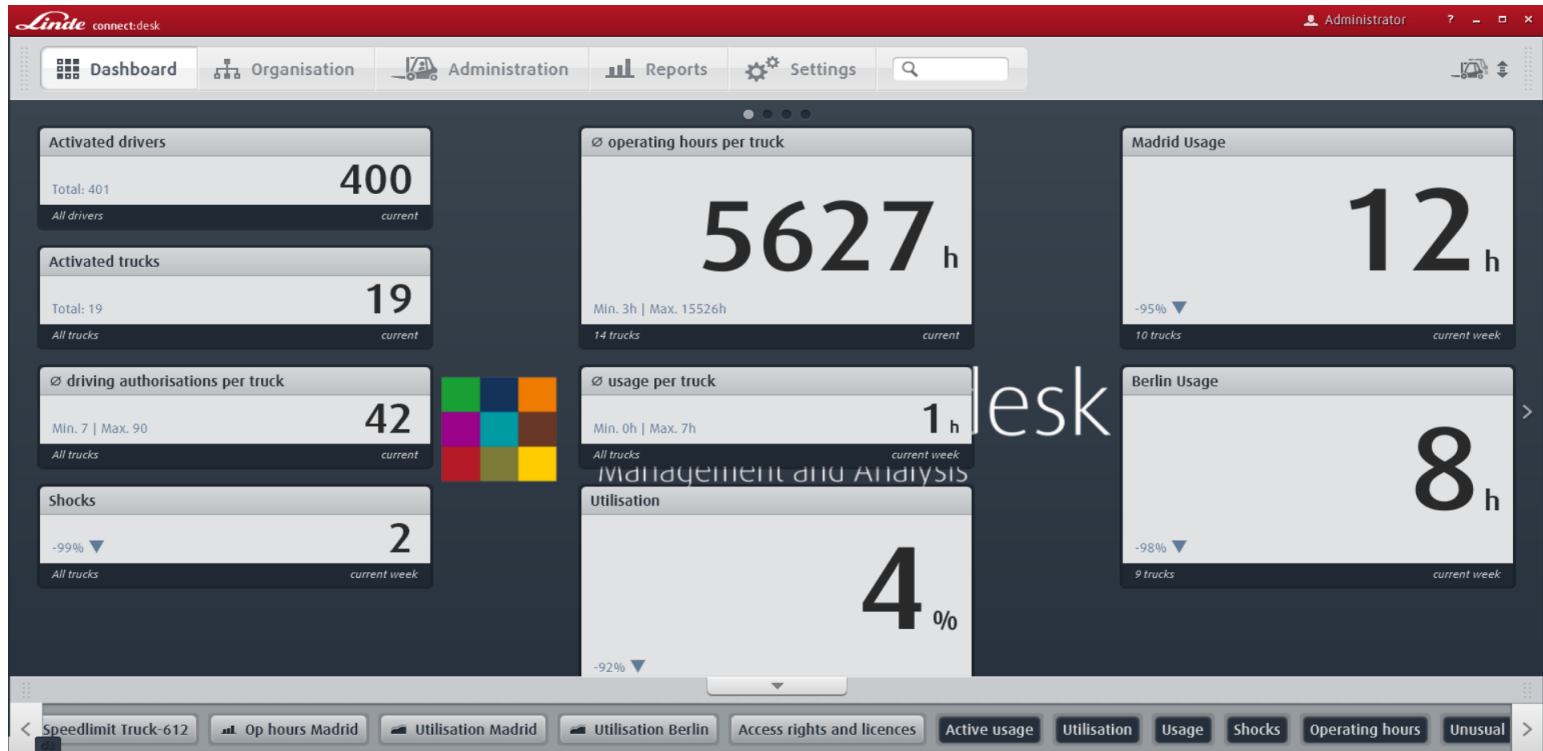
Linde connect:desk

Administrator ? – □ ×

Dashboard Organisation Administration Reports Settings

Activated drivers
Total: 401 400
All drivers current

Activated trucks
Total: 19 19
All trucks current

∅ driving authorisations per truck
Min. 7 | Max. 90 42
All trucks current

Shocks
-99% ▼ 2
All trucks current week

∅ operating hours per truck
5627 h
Min. 3h | Max. 15526h
14 trucks current

∅ usage per truck
Min. 0h | Max. 7h 1 h
All trucks current week

Utilisation
4 %
-92% ▼

Madrid Usage
12 h
-95% ▼
10 trucks current week

Berlin Usage
8 h
-98% ▼
9 trucks current week

lesk
Management and Analysis

Speedlimit Truck-612 Op hours Madrid Utilisation Madrid Utilisation Berlin Access rights and licences Active usage Utilisation Usage Shocks Operating hours Unusual